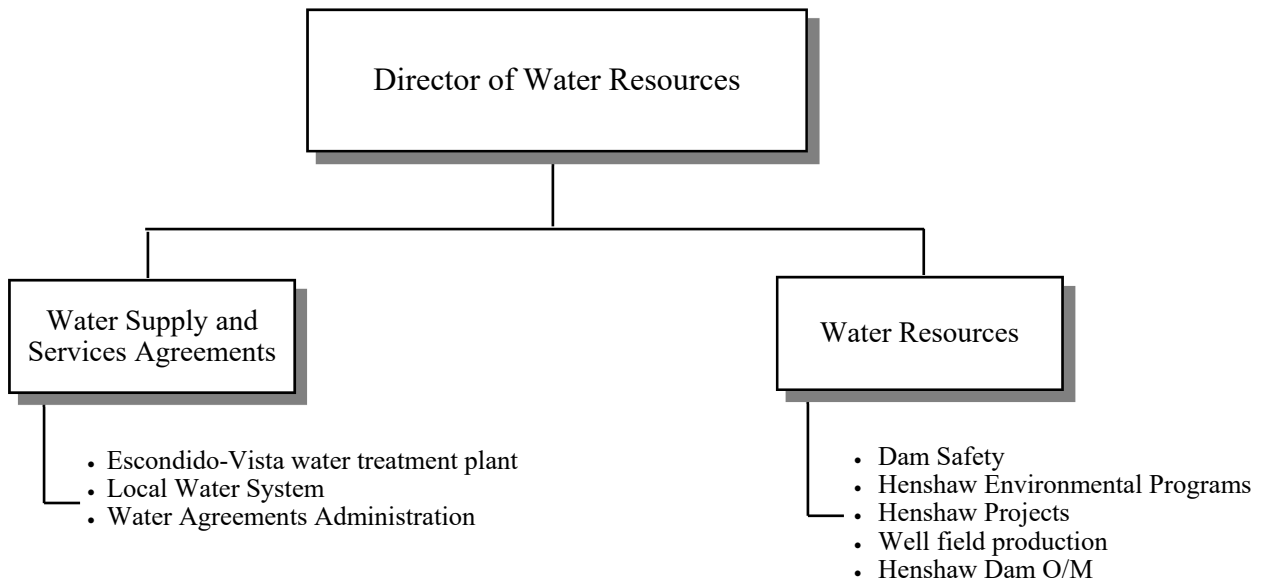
Director of Water Resources

Water Supply and Services Agreements

- Escondido-Vista water treatment plant
- Local Water System
- Water Agreements Administration

Water Resources

- Dam Safety
- Henshaw Environmental Programs
- Henshaw Projects
- Well field production
- Henshaw Dam O/M